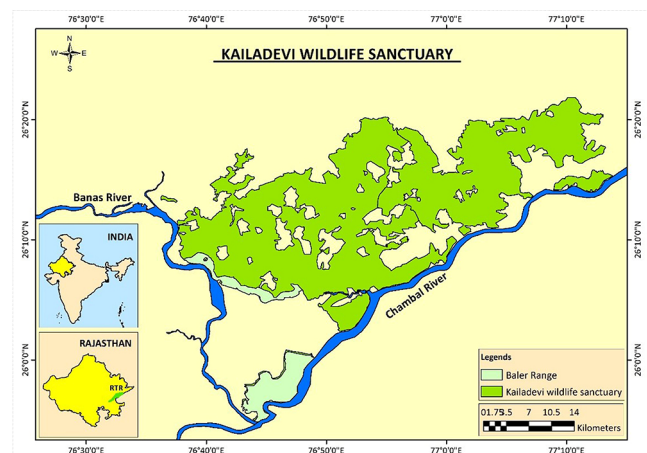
76°30'0"E 76°40'0"E 76°50'0"E 77°0'0"E 77°10'0"E

N
W E
S

KAILADEVI WILDLIFE SANCTUARY

26°20'0"N 26°20'0"N

26°10'0"N 26°10'0"N

26°0'0"N 26°0'0"N

Banas River

Chambal River

INDIA

RAJASTHAN

RTR

Legends
Baler Range
Kailadevi wildlife sanctuary

01.75.5 7 10.5 14
Kilometers

76°30'0"E 76°40'0"E 76°50'0"E 77°0'0"E 77°10'0"E